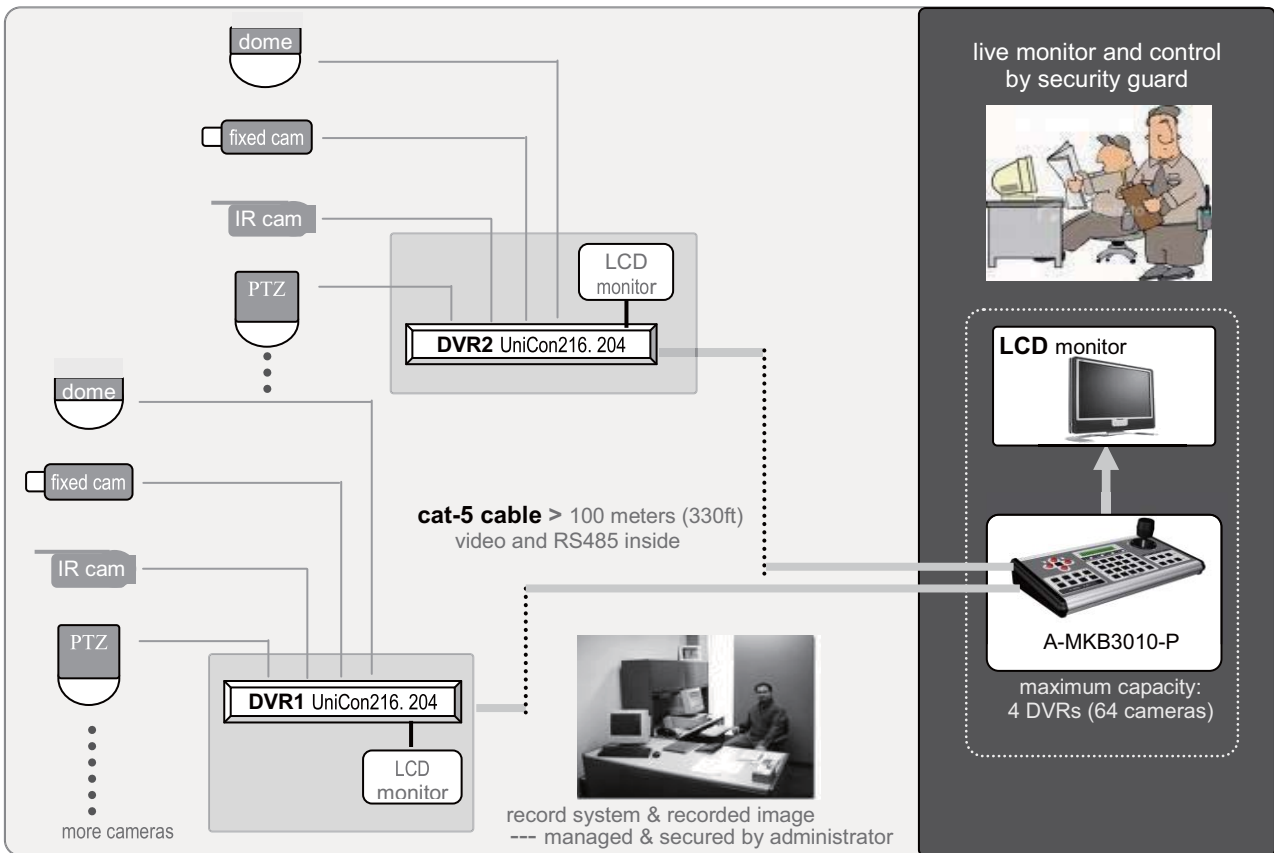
dome

fixed cam

IR cam

PTZ

LCD monitor

**DVR2** UniCon216. 204

dome

fixed cam

IR cam

PTZ

**DVR1** UniCon216. 204

LCD monitor

more cameras

**cat-5 cable >** 100 meters (330ft) video and RS485 inside

record system & recorded image
--- managed & secured by administrator

live monitor and control by security guard

**LCD** monitor

A-MKB3010-P

maximum capacity:
4 DVRs (64 cameras)